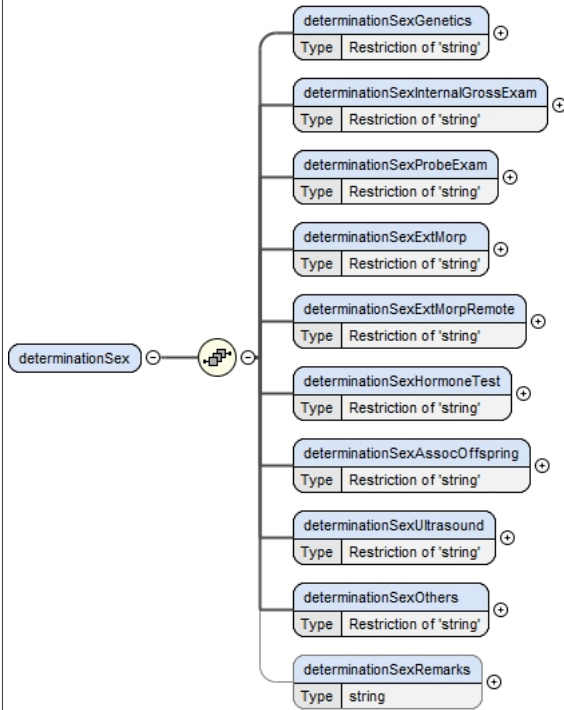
determinationSex

determinationSexGenetics
Type | Restriction of 'string'

determinationSexInternalGrossExam
Type | Restriction of 'string'

determinationSexProbeExam
Type | Restriction of 'string'

determinationSexExtMorp
Type | Restriction of 'string'

determinationSexExtMorpRemote
Type | Restriction of 'string'

determinationSexHormoneTest
Type | Restriction of 'string'

determinationSexAssocOffspring
Type | Restriction of 'string'

determinationSexUltrasound
Type | Restriction of 'string'

determinationSexOthers
Type | Restriction of 'string'

determinationSexRemarks
Type | string